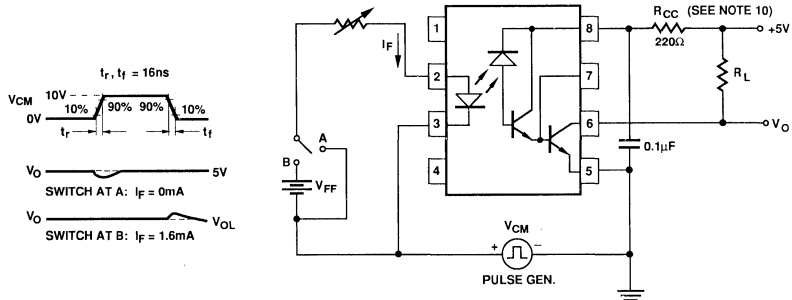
$t_r$, $t_f$ = 16ns

$V_{CM}$ 10V

0V

10%

90%

90%

10%

$t_r$

$t_f$

$V_O$

5V

SWITCH AT A: $I_F$ = 0mA

$V_O$

$V_{OL}$

SWITCH AT B: $I_F$ = 1.6mA

$I_F$

1

2

3

4

8

7

6

5

A

B

$V_{FF}$

$R_{CC}$ (SEE NOTE 10)

220Ω

+5V

$R_L$

$V_O$

0.1μF

$V_{CM}$

+

−

PULSE GEN.